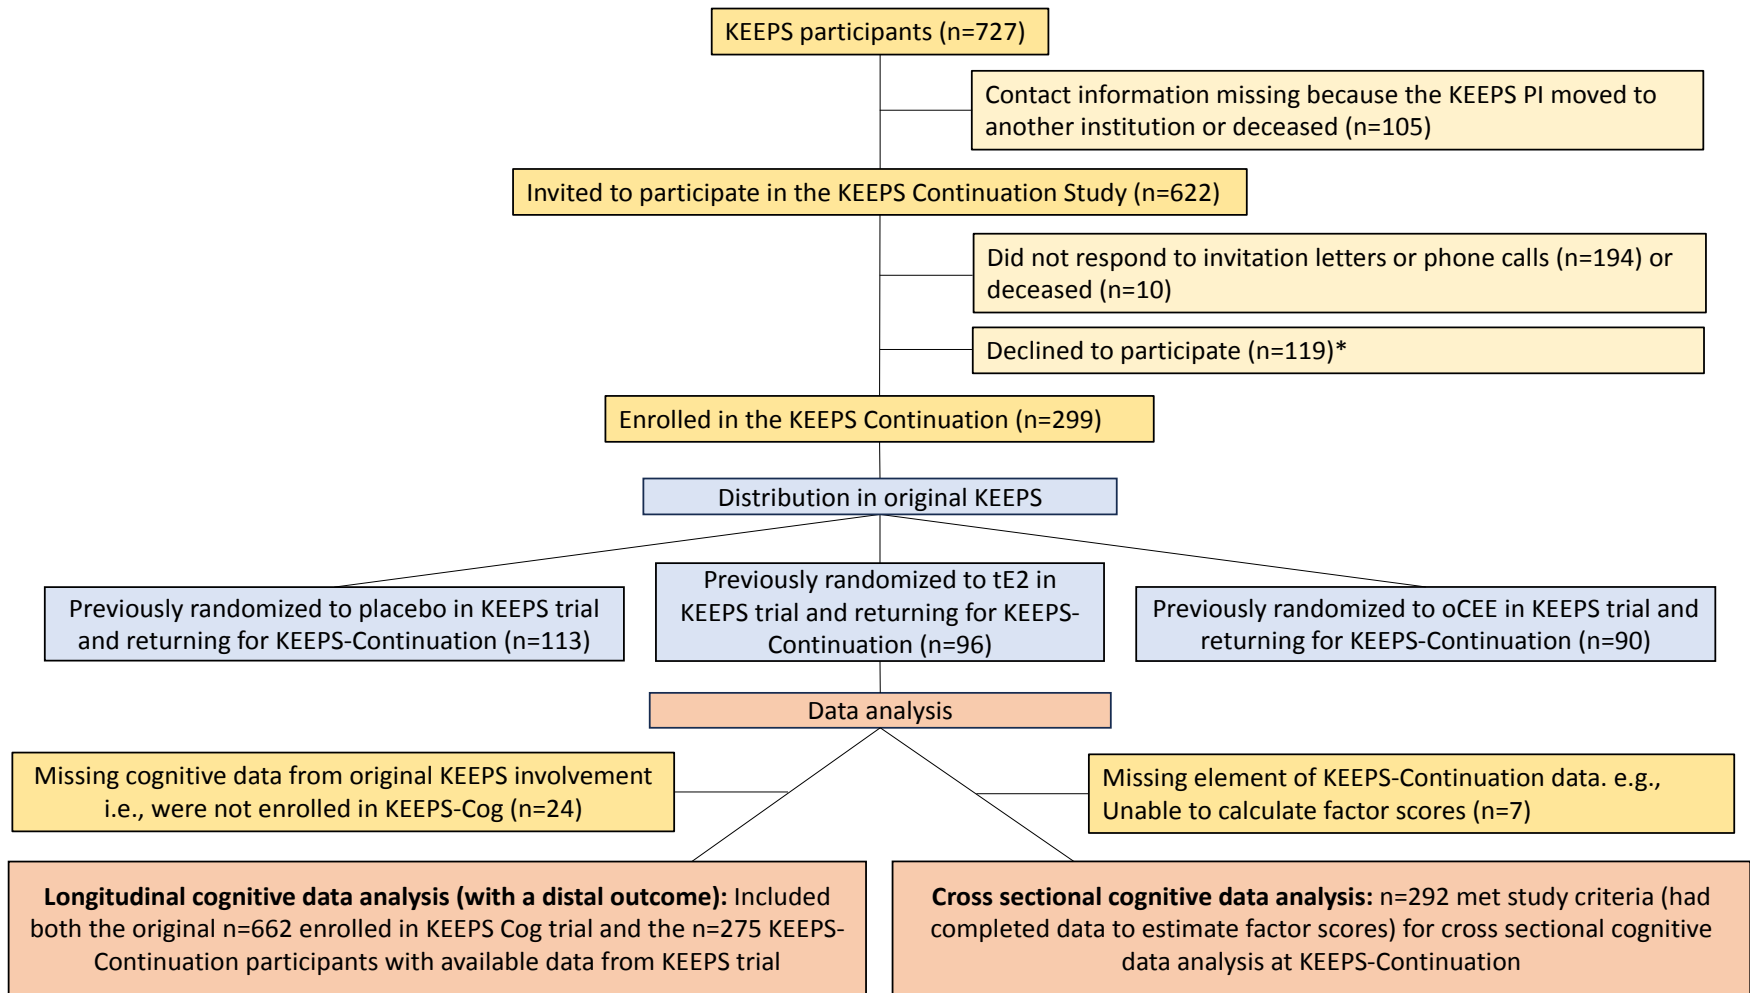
KEEPS participants (n=727)

Contact information missing because the KEEPS PI moved to another institution or deceased (n=105)

Invited to participate in the KEEPS Continuation Study (n=622)

Did not respond to invitation letters or phone calls (n=194) or deceased (n=10)

Declined to participate (n=119)*

Enrolled in the KEEPS Continuation (n=299)

Distribution in original KEEPS

Previously randomized to placebo in KEEPS trial and returning for KEEPS-Continuation (n=113)

Previously randomized to tE2 in KEEPS trial and returning for KEEPS-Continuation (n=96)

Previously randomized to oCEE in KEEPS trial and returning for KEEPS-Continuation (n=90)

Data analysis

Missing cognitive data from original KEEPS involvement i.e., were not enrolled in KEEPS-Cog (n=24)

Missing element of KEEPS-Continuation data. e.g., Unable to calculate factor scores (n=7)

**Longitudinal cognitive data analysis (with a distal outcome):** Included both the original n=662 enrolled in KEEPS Cog trial and the n=275 KEEPS-Continuation participants with available data from KEEPS trial

**Cross sectional cognitive data analysis:** n=292 met study criteria (had completed data to estimate factor scores) for cross sectional cognitive data analysis at KEEPS-Continuation